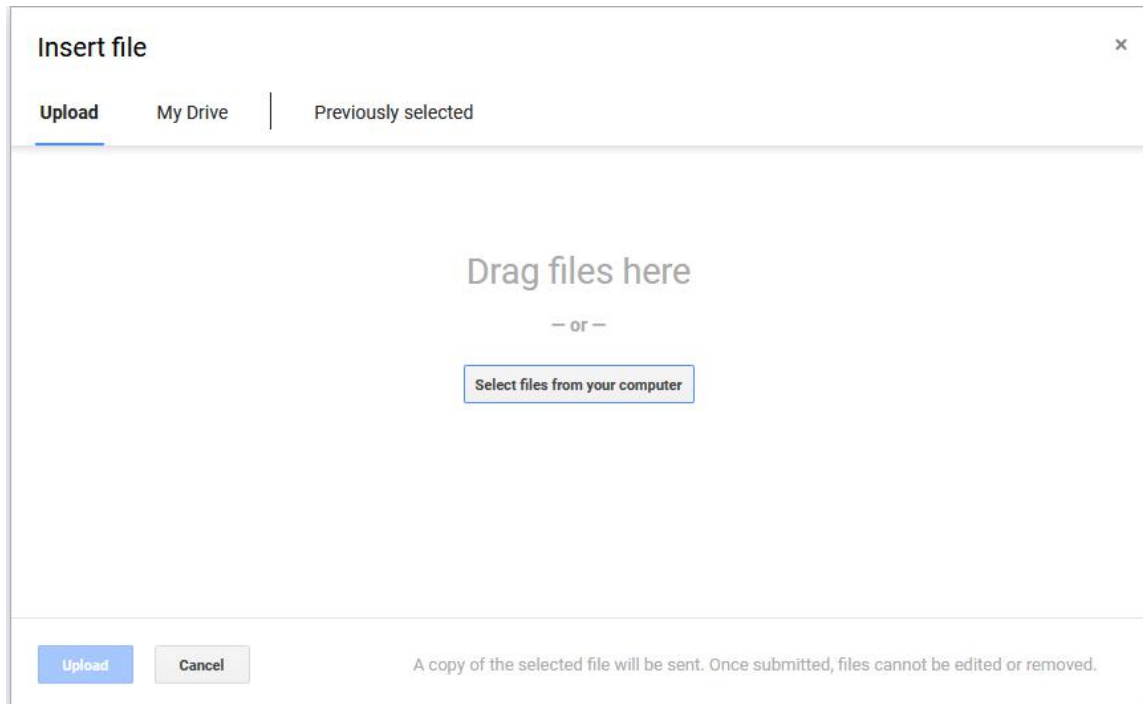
Insert file

×

Upload My Drive Previously selected

Drag files here

— or —

Select files from your computer

Upload Cancel A copy of the selected file will be sent. Once submitted, files cannot be edited or removed.